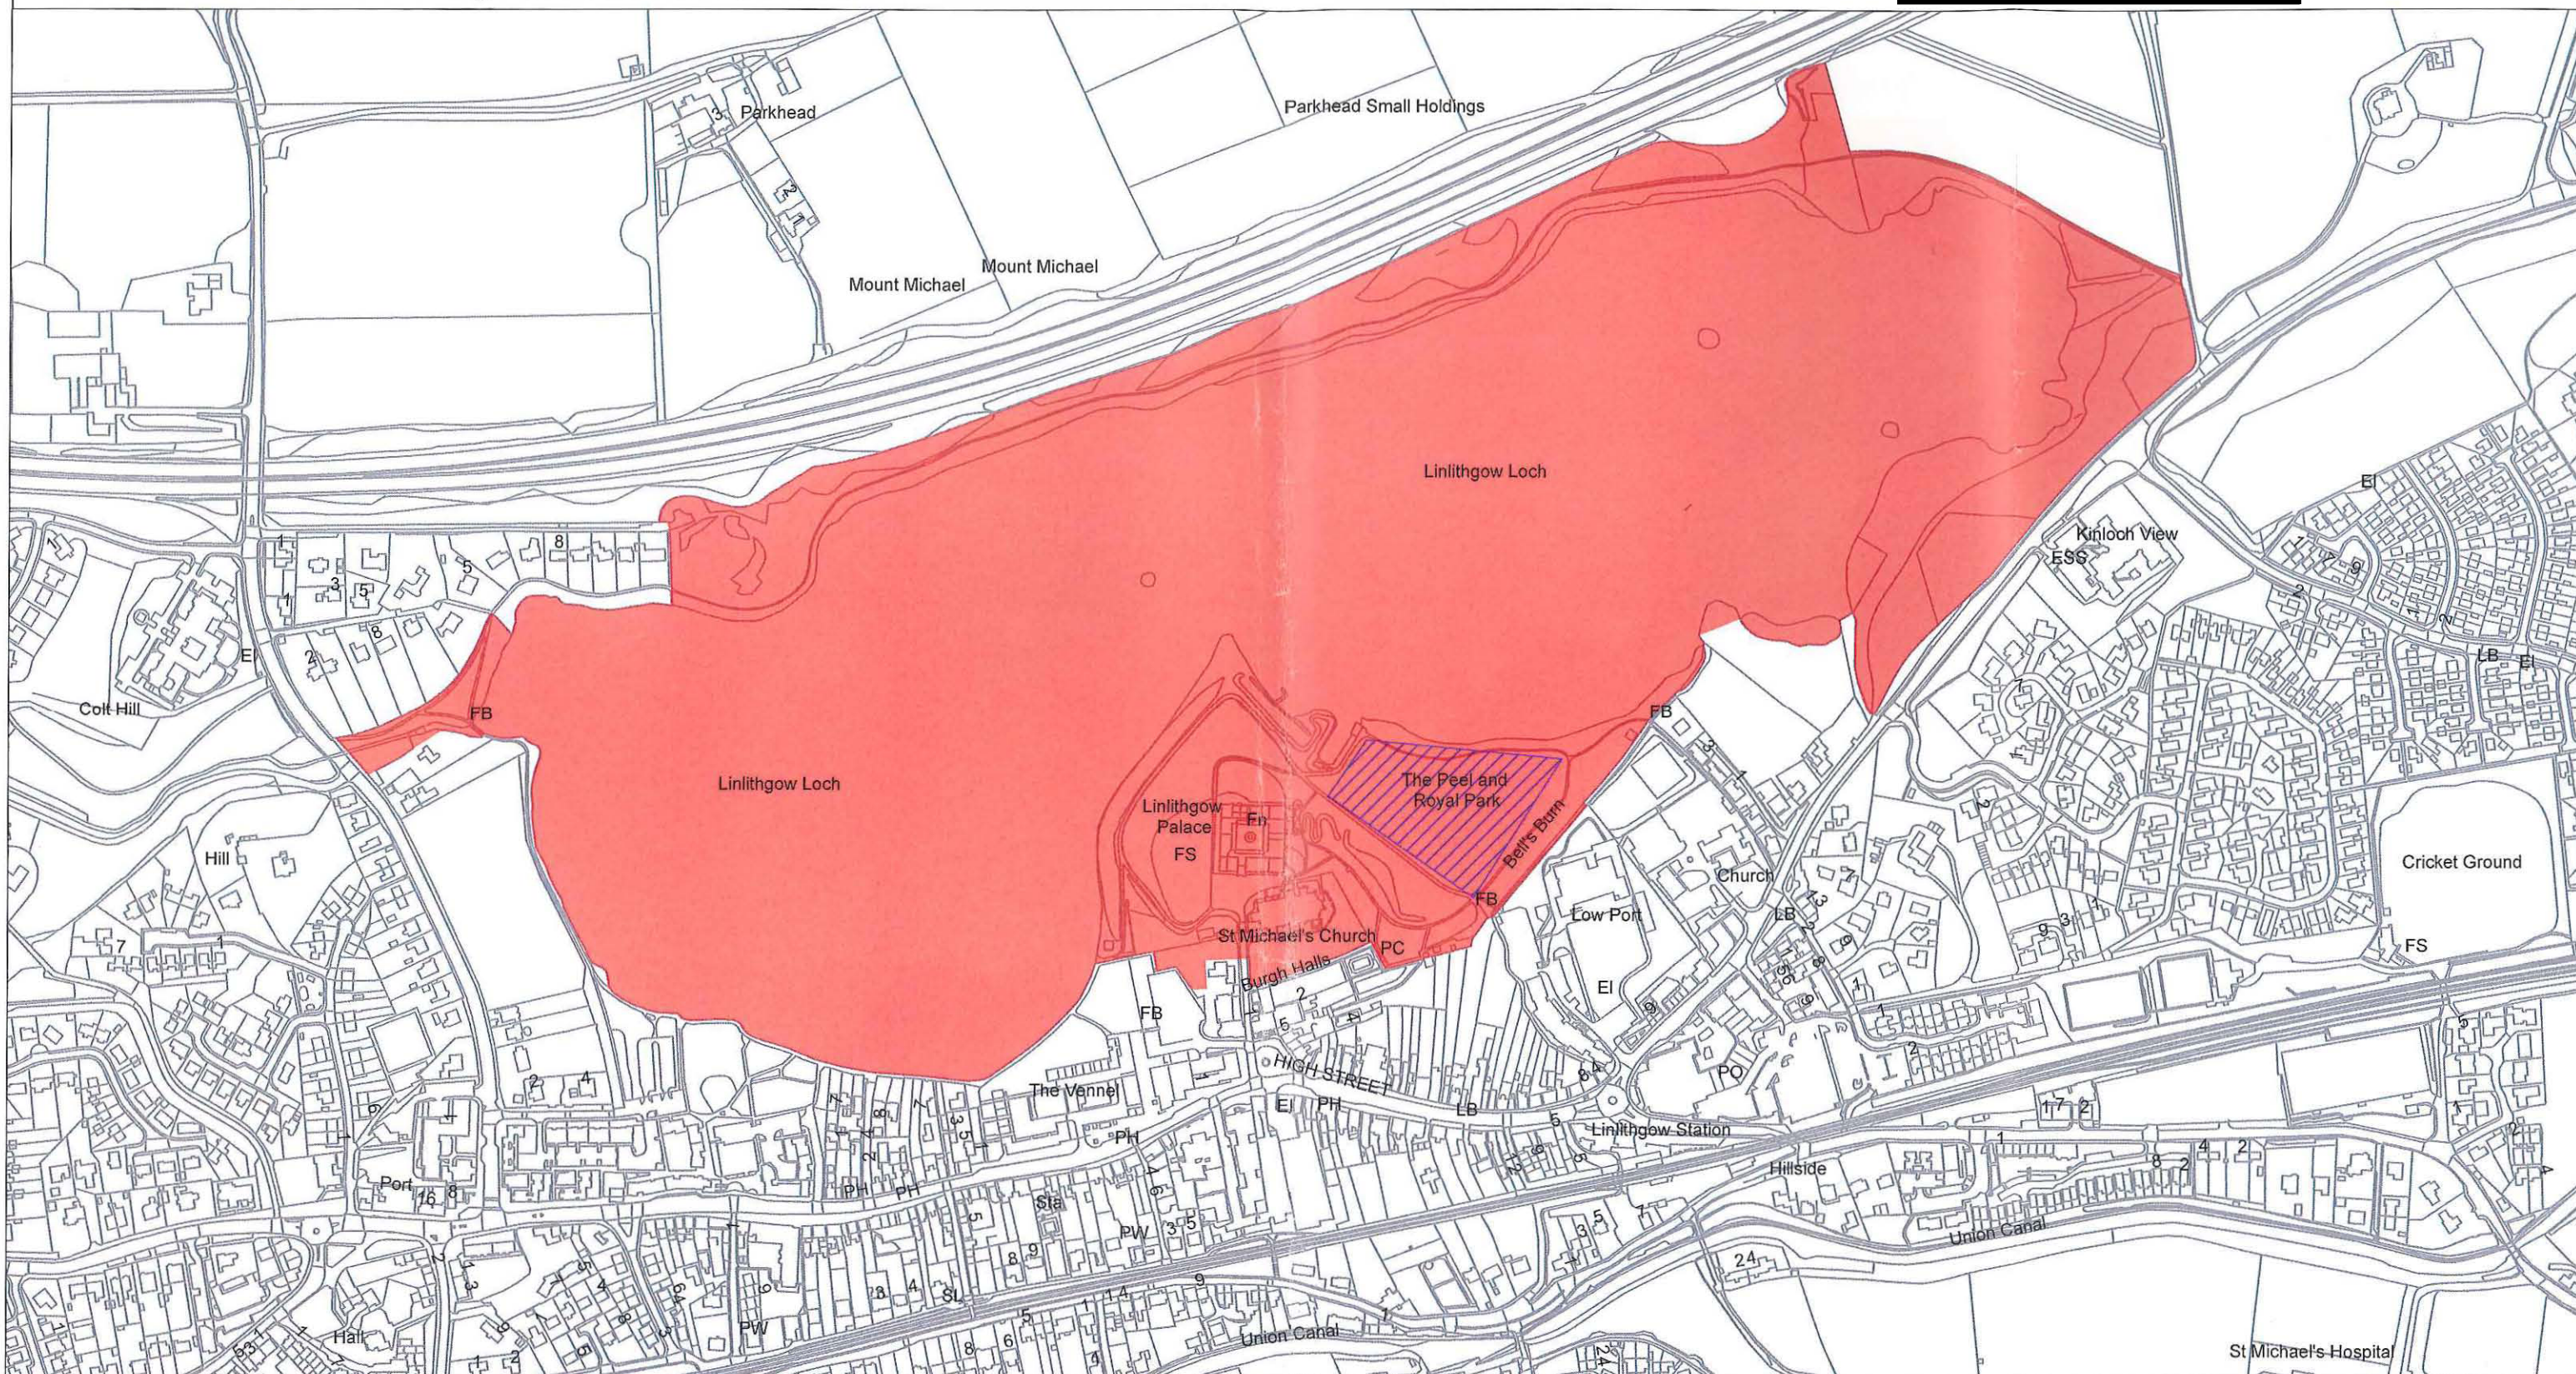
Parkhead

Parkhead Small Holdings

Mount Michael

Mount Michael

Linlithgow Loch

Kinloch View

ESS

El

Colt Hill

FB

El

Linlithgow Loch

The Peel and Royal Park

Bell's Burn

FB

Linlithgow Palace

Fn

FS

Hill

Church

Cricket Ground

LB

Low Port

St Michael's Church

PC

Burgh Halls

FB

FS

El

The Vennel

HIGH STREET

El

PH

LB

PO

Linlithgow Station

PH

Hillside

Port

PH

PH

Sta

PW

Union Canal

SL

PW

Hall

Union Canal

St Michael's Hospital